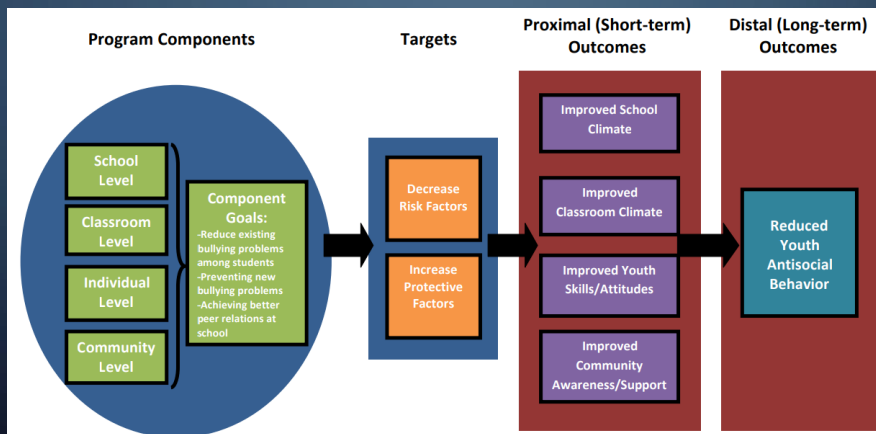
Program Components

Targets

Proximal (Short-term) Outcomes

Distal (Long-term) Outcomes

School Level

Classroom Level

Individual Level

Community Level

Component Goals:
-Reduce existing bullying problems among students
-Preventing new bullying problems
-Achieving better peer relations at school

Decrease Risk Factors

Increase Protective Factors

Improved School Climate

Improved Classroom Climate

Improved Youth Skills/Attitudes

Improved Community Awareness/Support

Reduced Youth Antisocial Behavior